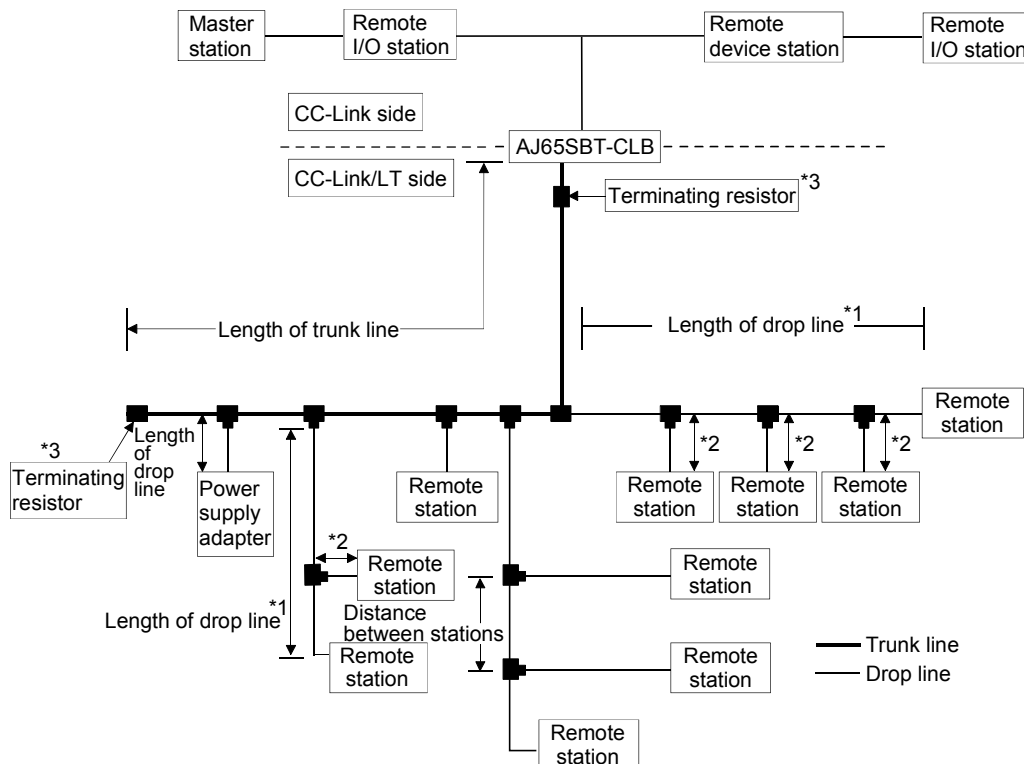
Master station

Remote I/O station

Remote device station

Remote I/O station

CC-Link side

AJ65SBT-CLB

CC-Link/LT side

Terminating resistor$^{*3}$

Length of trunk line

Length of drop line$^{*1}$

Remote station

$^{*3}$ Terminating resistor

Length of drop line

Power supply adapter

Remote station

$^{*2}$

$^{*2}$

$^{*2}$

Remote station

Remote station

Remote station

$^{*2}$

Remote station

Remote station

Length of drop line$^{*1}$

Distance between stations

Remote station

Remote station

Trunk line

Drop line

Remote station